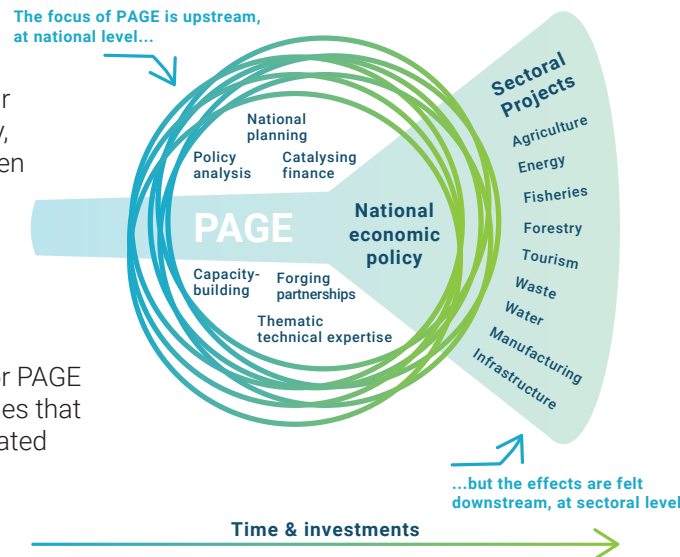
The focus of PAGE is upstream, at national level...

r
y,
en

r PAGE
es that
ated

National planning

Policy analysis

Catalysing finance

PAGE

National economic policy

Capacity-building

Forging partnerships

Thematic technical expertise

Sectoral Projects

Agriculture

Energy

Fisheries

Forestry

Tourism

Waste

Water

Manufacturing

Infrastructure

...but the effects are felt downstream, at sectoral level

Time & investments